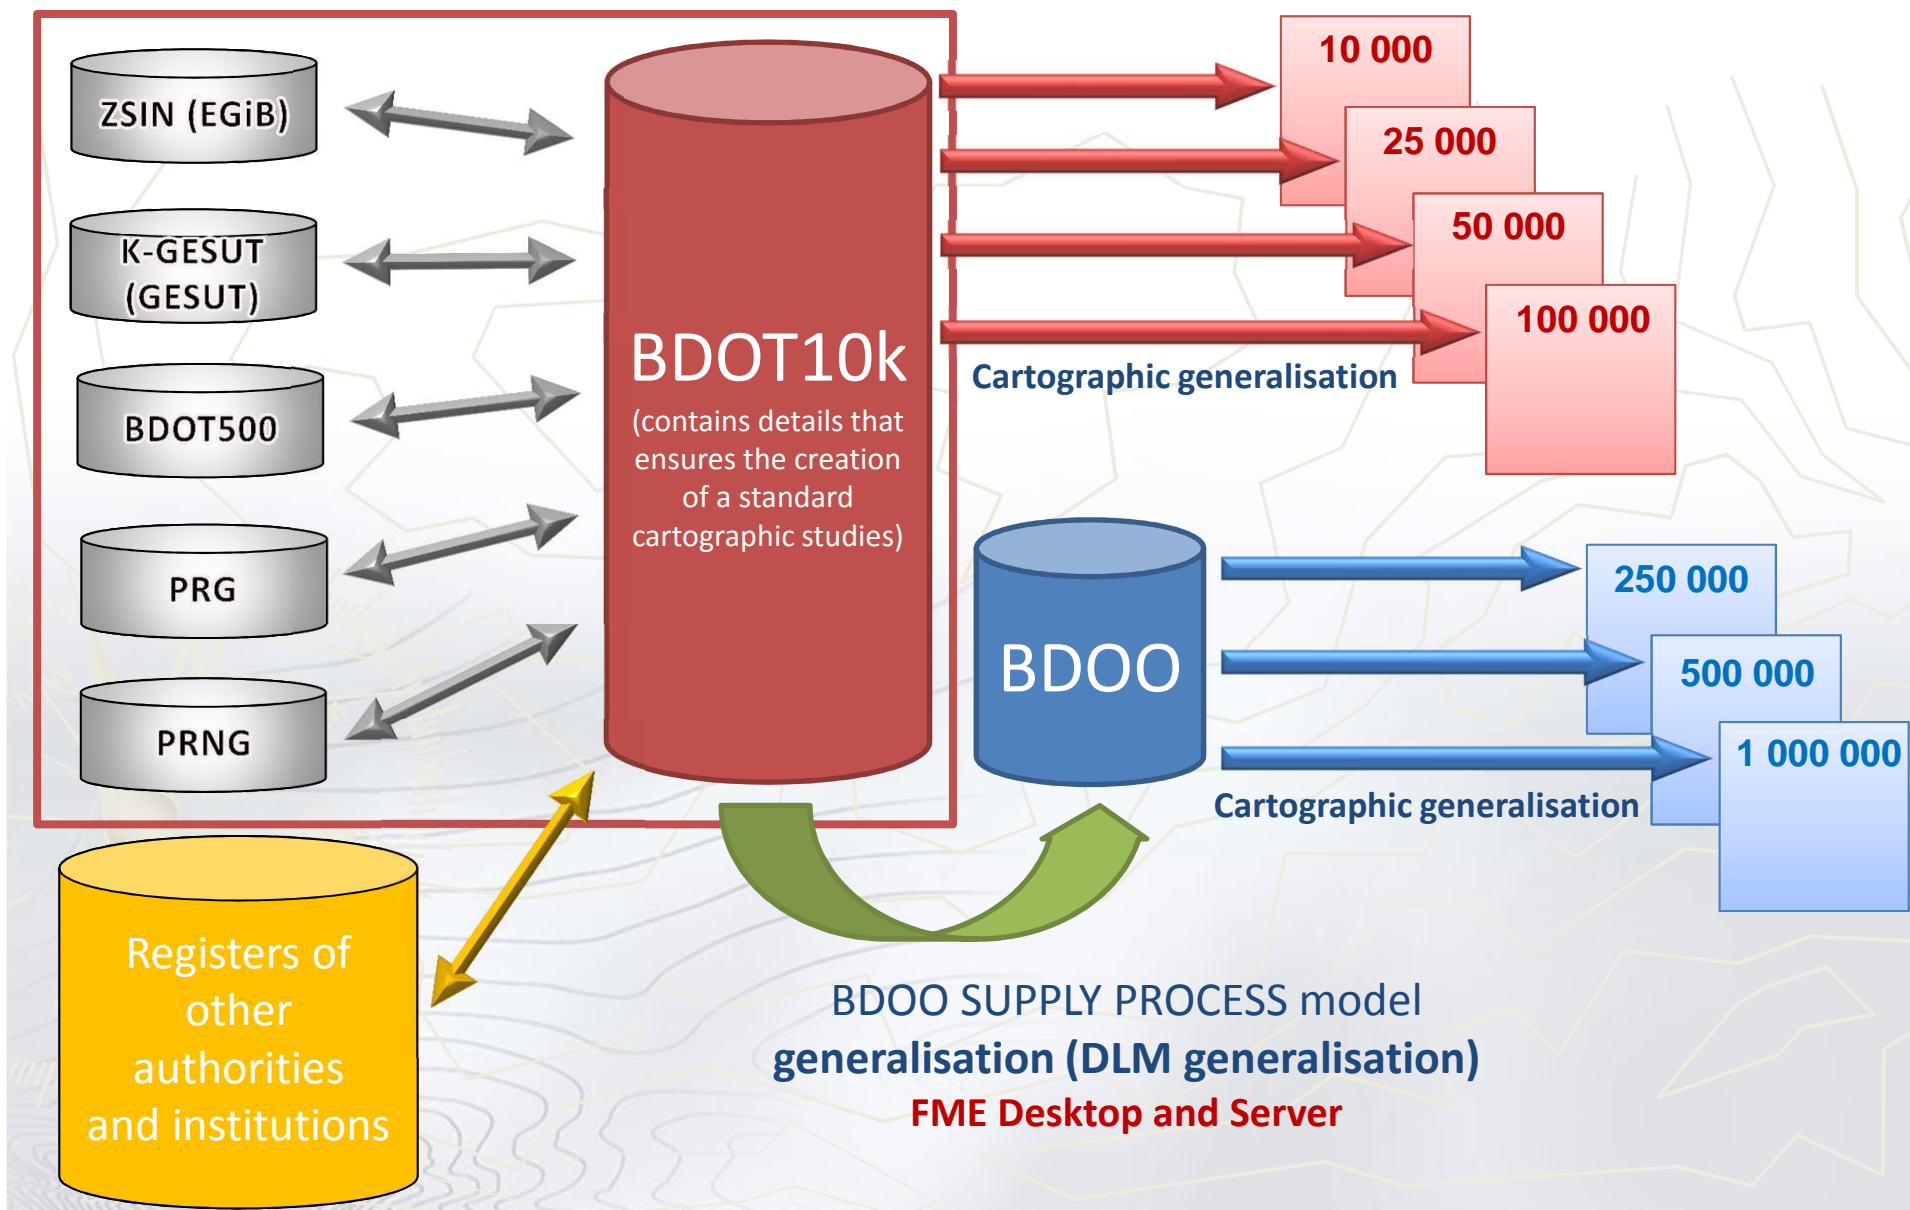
ZSIN (EGiB)

K-GESUT (GESUT)

BDOT500

PRG

PRNG

BDOT10k
(contains details that ensures the creation of a standard cartographic studies)

10 000

25 000

50 000

100 000

Cartographic generalisation

BDOO

250 000

500 000

1 000 000

Cartographic generalisation

Registers of other authorities and institutions

BDOO SUPPLY PROCESS model
generalisation (DLM generalisation)
FME Desktop and Server